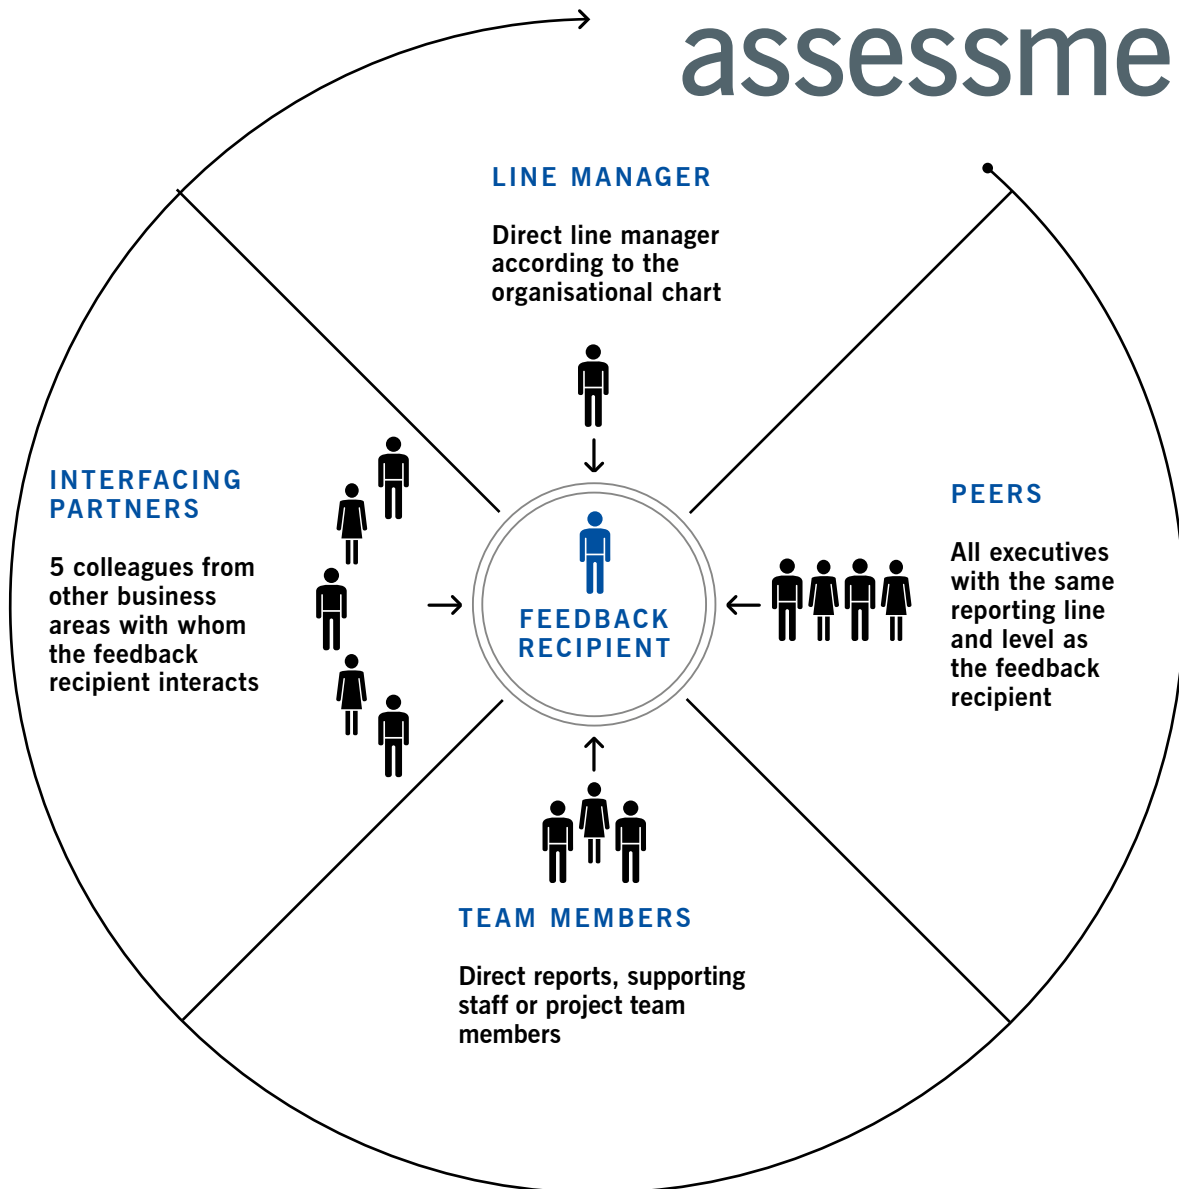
assessme

LINE MANAGER

Direct line manager according to the organisational chart

INTERFACING PARTNERS

5 colleagues from other business areas with whom the feedback recipient interacts

FEEDBACK RECIPIENT

PEERS

All executives with the same reporting line and level as the feedback recipient

TEAM MEMBERS

Direct reports, supporting staff or project team members